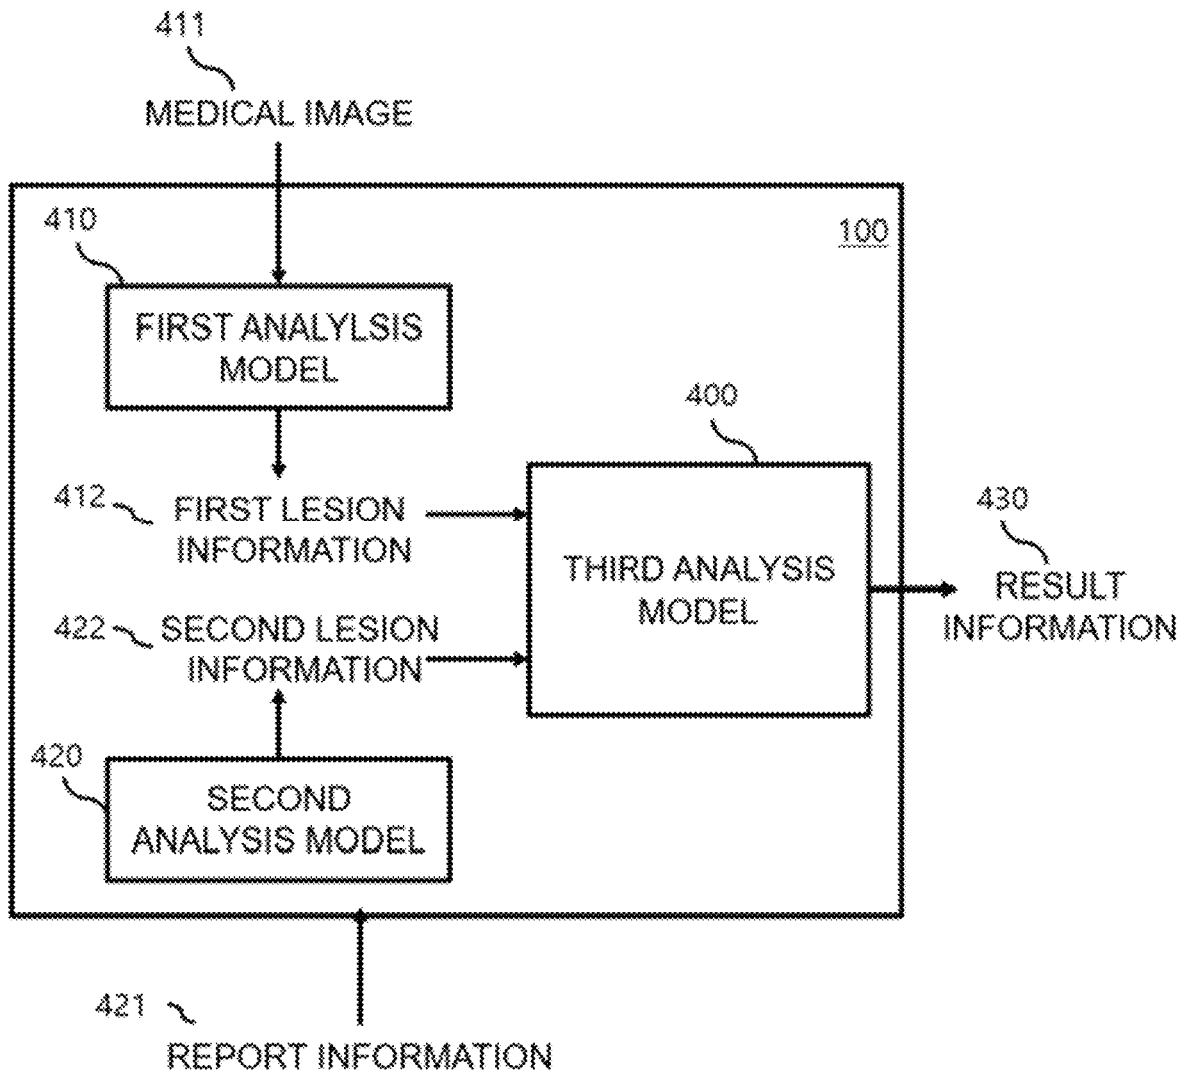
411
MEDICAL IMAGE

100

410
FIRST ANALYLSIS MODEL

400

412 FIRST LESION INFORMATION

THIRD ANALYSIS MODEL

430
RESULT INFORMATION

422 SECOND LESION INFORMATION

420
SECOND ANALYSIS MODEL

421
REPORT INFORMATION